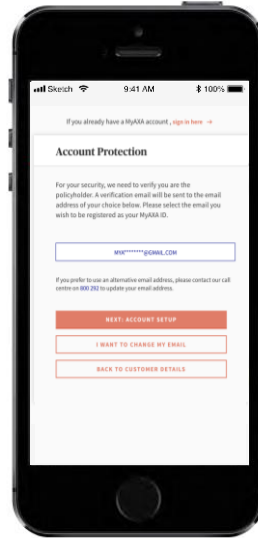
Sketch 9:41 AM 100%

If you already have a MyAXA account , sign in here →

Account Protection

For your security, we need to verify you are the policyholder. A verification email will be sent to the email address of your choice below. Please select the email you wish to be registered as your MyAXA ID.

MIK*******@GMAIL.COM

If you prefer to use an alternative email address, please contact our call centre on 800 292 to update your email address.

NEXT: ACCOUNT SETUP

I WANT TO CHANGE MY EMAIL

BACK TO CUSTOMER DETAILS